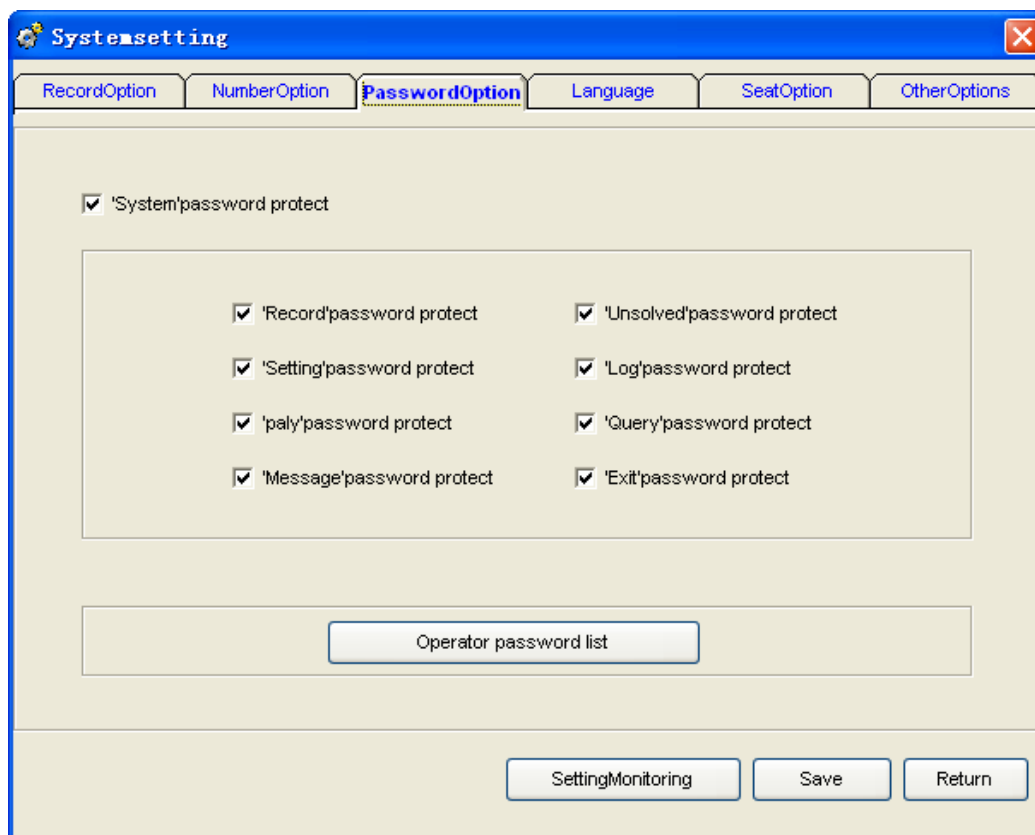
Systemsetting

RecordOption | NumberOption | PasswordOption | Language | SeatOption | OtherOptions

'System'password protect

'Record'password protect
'Unsolved'password protect
'Setting'password protect
'Log'password protect
'paly'password protect
'Query'password protect
'Message'password protect
'Exit'password protect

Operator password list

SettingMonitoring
Save
Return